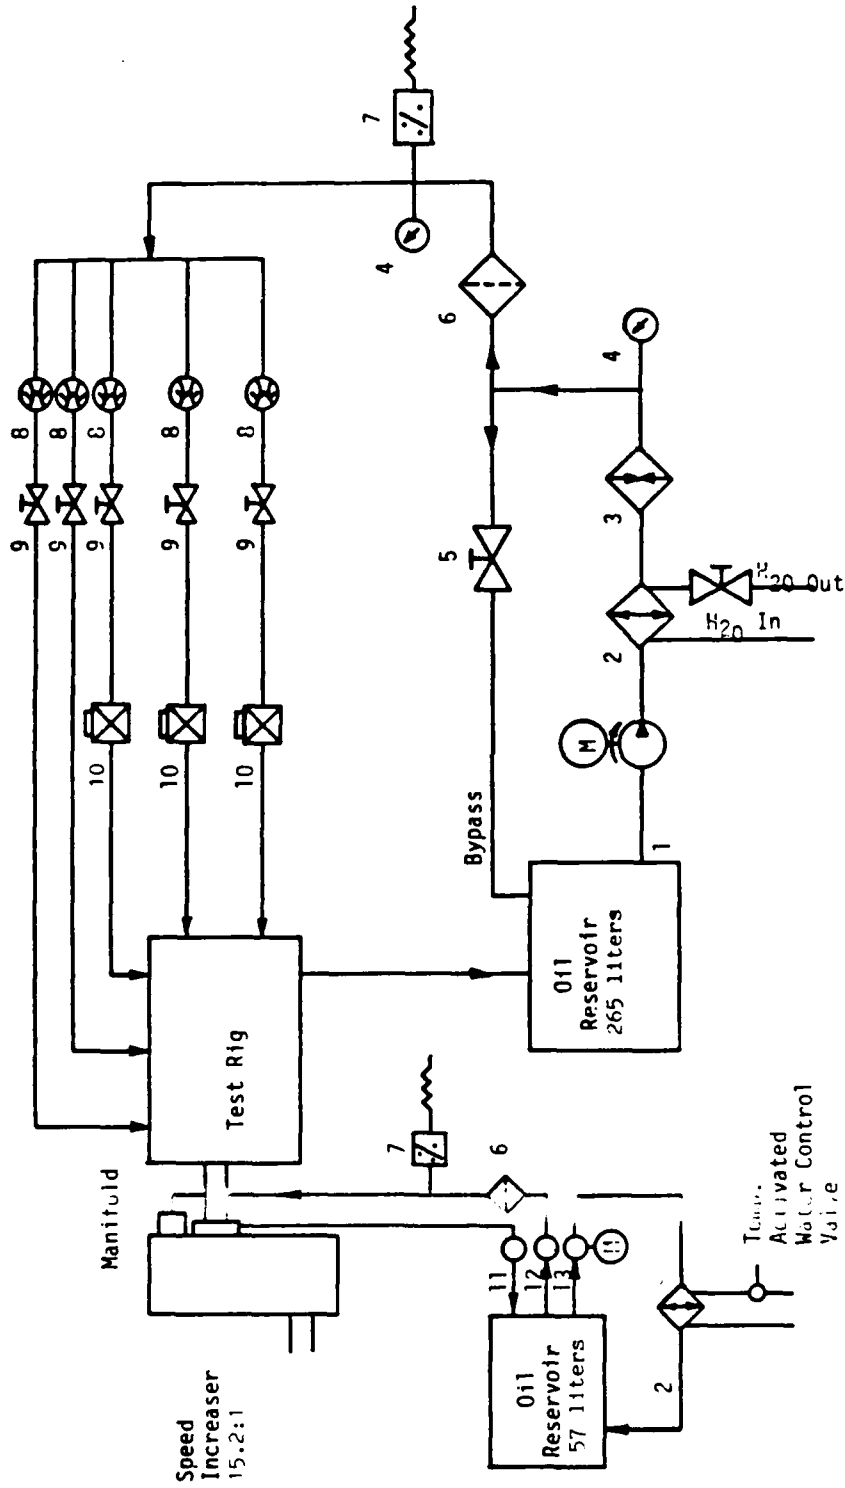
7
4
6
4
8
8
8
8
8
9
9
9
9
9
5
3
$H_2O$ Out
$H_2O$ In
2
10
10
10
Bypass
M
1
Oil
Reservoir
265 liters
Test Rig
7
6
Manifold
11
12
13
Oil
Reservoir
57 liters
2
Temp.
Activated
Water Control
Valve
Speed
Increaser
15.2:1